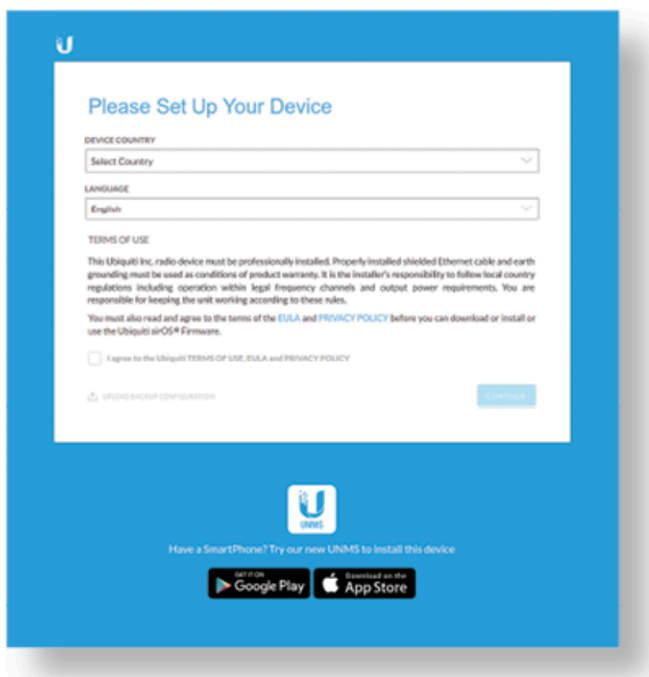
U

Please Set Up Your Device

DEVICE COUNTRY

Select Country

LANGUAGE

English

TERMS OF USE

This Ubiquiti Inc. radio device must be professionally installed. Properly installed shielded Ethernet cable and earth grounding must be used as conditions of product warranty. It is the installer's responsibility to follow local country regulations including operation within legal frequency channels and output power requirements. You are responsible for keeping the unit working according to these rules.

You must also read and agree to the terms of the EULA and PRIVACY POLICY before you can download or install or use the Ubiquiti airOS® Firmware.

I agree to the Ubiquiti TERMS OF USE, EULA and PRIVACY POLICY

UPLOAD BACKUP CONFIGURATION

CONTINUE

UNMS

Have a SmartPhone? Try our new UNMS to install this device

GET IT ON Google Play

Download on the App Store